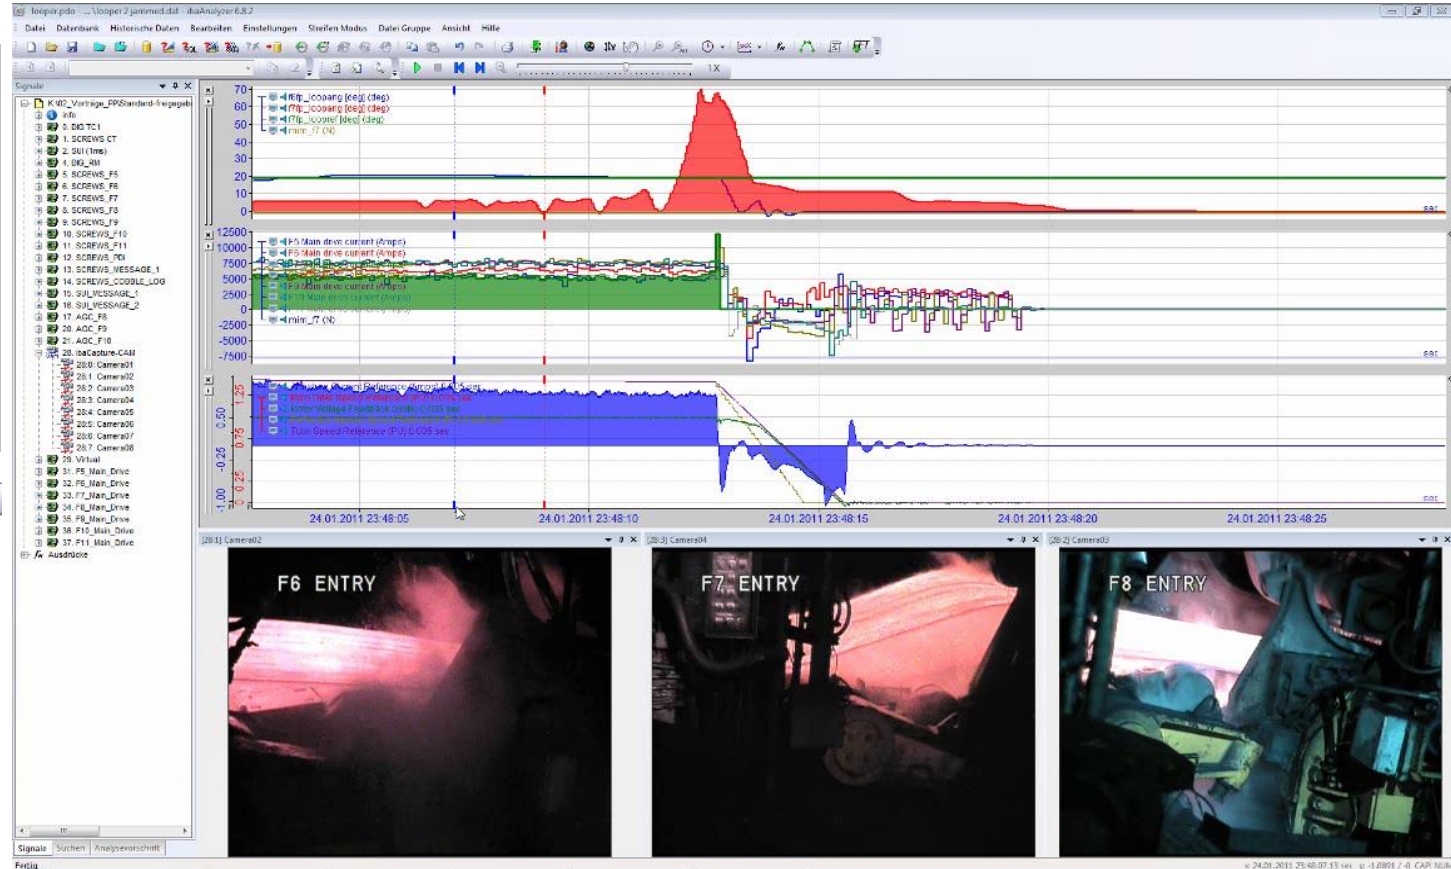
looper.pdo - ...\looper2 jammed.dat - ibaAnalyzer 6.8.2

Datei Datenbank Historische Daten Bearbeiten Einstellungen Streifen Modus Datei Gruppe Ansicht Hilfe

1X

Signale

K:\02_Vorträge_PP\Standard-Freigegeb
Info
0. DIG TC1
1. SCREWS CT
2. SUI (1ms)
4. DIG_RM
5. SCREWS_F5
6. SCREWS_F6
7. SCREWS_F7
8. SCREWS_F8
9. SCREWS_F9
10. SCREWS_F10
11. SCREWS_F11
12. SCREWS_PDI
13. SCREWS_MESSAGE_1
14. SCREWS_COBBLE_LOG
15. SUI_MESSAGE_1
16. SUI_MESSAGE_2
17. AGC_F8
20. AGC_F9
21. AGC_F10
28. ibaCapture-CAM
28:0: Camera01
28:1: Camera02
28:2: Camera03
28:3: Camera04
28:4: Camera05
28:5: Camera06
28:6: Camera07
28:7: Camera08
29. Virtual
31. F5_Main_Drive
32. F6_Main_Drive
33. F7_Main_Drive
34. F8_Main_Drive
35. F9_Main_Drive
36. F10_Main_Drive
37. F11_Main_Drive
Ausdrücke

Signale Suchen Analysevorschrift

70
60
50
40
30
20
10
0

f6fp_loopang [deg] (deg)
f7fp_loopang [deg] (deg)
f7fp_looperf [deg] (deg)
mlm_f7 (N)

sec

12500
10000
7500
5000
2500
0
-2500
-5000
-7500

F5 Main drive current (Amps)
F6 Main drive current (Amps)
F9 Main drive current (Amps)
mlm_f7 (N)

sec

1.25
0.75
0.25
0.50
-0.25
-1.00

Total Speed Reference (PU) 0.005 sec

sec

24.01.2011 23:48:05
24.01.2011 23:48:10
24.01.2011 23:48:15
24.01.2011 23:48:20
24.01.2011 23:48:25

[28:1] Camera02
F6 ENTRY

[28:3] Camera04
F7 ENTRY

[28:2] Camera03
F8 ENTRY

Fertig
x 24.01.2011 23:48:07.13 sec y: -1.0891 / -0 CAP NUM